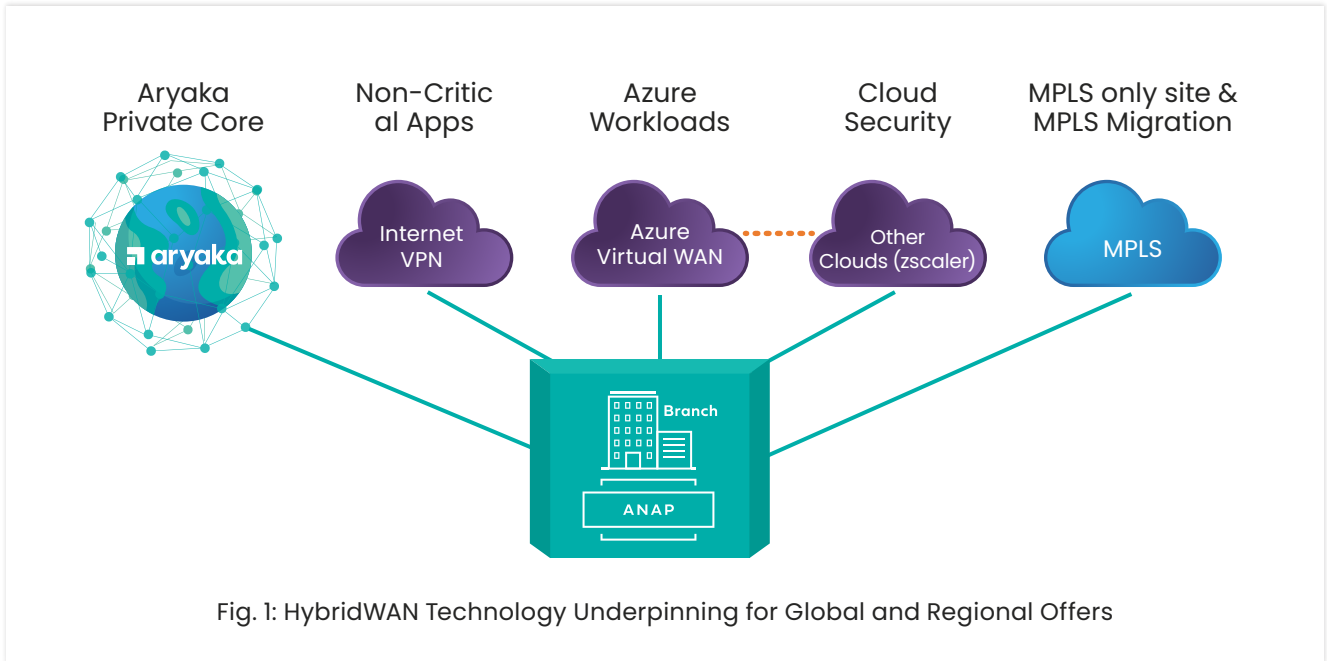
Aryaka Private Core

Non-Critic al Apps

Azure Workloads

Cloud Security

MPLS only site & MPLS Migration

aryaka

Internet VPN

Azure Virtual WAN

Other Clouds (zscaler)

MPLS

Branch

ANAP

Fig. 1: HybridWAN Technology Underpinning for Global and Regional Offers